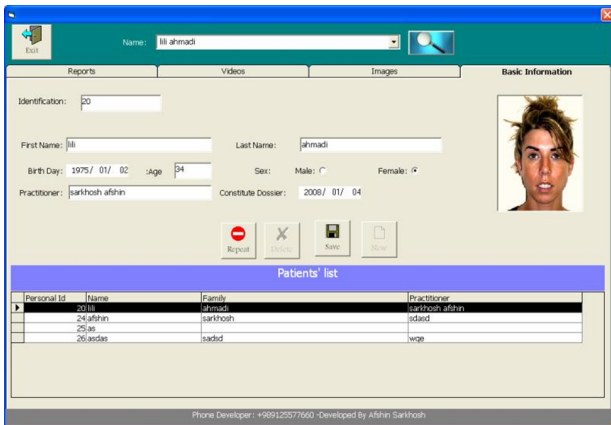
Exit

Name: lili ahmadi

Reports | Videos | Images | Basic Information

Identification: 20

First Name: lili

Last Name: ahmadi

Birth Day: 1975/ 01/ 02 :Age 34

Sex: Male: Female:

Practitioner: sarkhosh afshin

Constitute Dossier: 2008/ 01/ 04

Repeat | Delete | Save | New

Patients' list

| Personal Id | Name | Family | Practitioner |
|---|---|---|---|
| 20 | lili | ahmadi | sarkhosh afshin |
| 24 | afshin | sarkhosh | sdasd |
| 25 | as | | |
| 26 | asdas | sadsd | wqe |

Phone Developer : +989125577660 -Developed By Afshin Sarkhosh